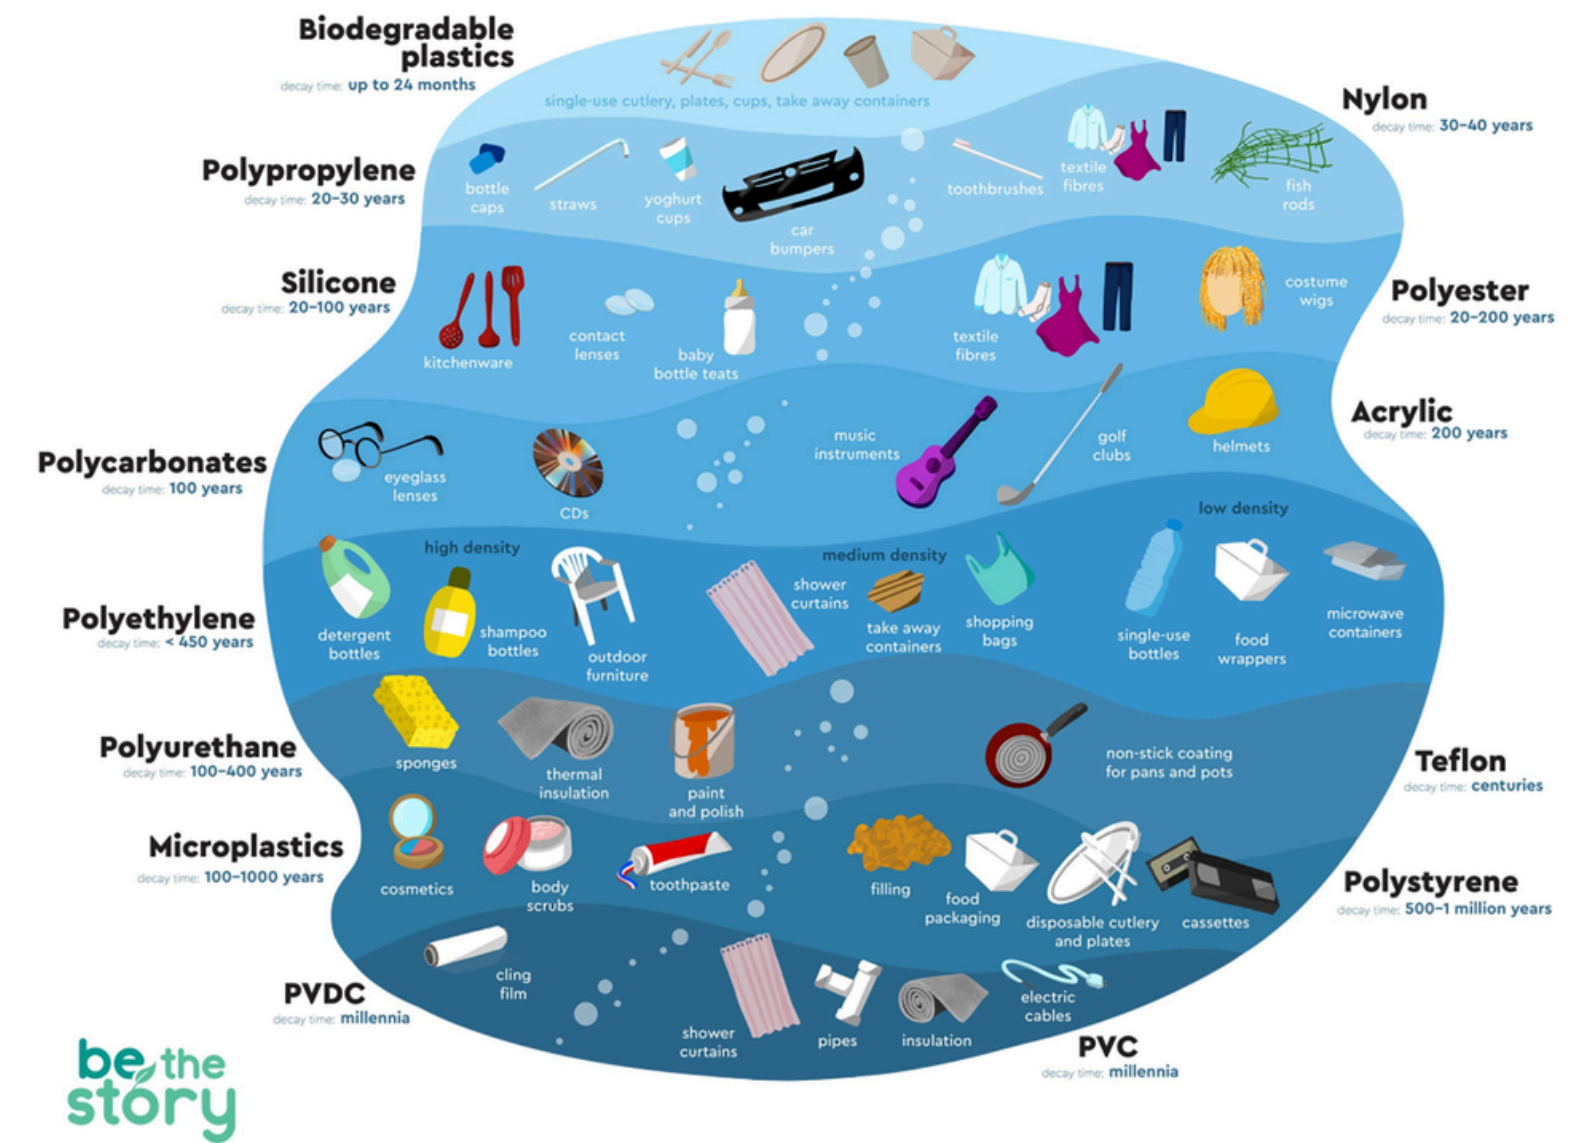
Biodegradable plastics
decay time: up to 24 months

single-use cutlery, plates, cups, take away containers

Nylon
decay time: 30–40 years

Polypropylene
decay time: 20–30 years

bottle caps

straws

yoghurt cups

car bumpers

toothbrushes

textile fibres

fish rods

Silicone
decay time: 20–100 years

kitchenware

contact lenses

baby bottle teats

textile fibres

costume wigs

Polyester
decay time: 20–200 years

Acrylic
decay time: 200 years

Polycarbonates
decay time: 100 years

eyeglass lenses

CDs

music instruments

golf clubs

helmets

low density

high density

medium density

Polyethylene
decay time: < 450 years

detergent bottles

shampoo bottles

outdoor furniture

shower curtains

take away containers

shopping bags

single-use bottles

food wrappers

microwave containers

Polyurethane
decay time: 100–400 years

sponges

thermal insulation

paint and polish

non-stick coating for pans and pots

Teflon
decay time: centuries

Microplastics
decay time: 100–1000 years

cosmetics

body scrubs

toothpaste

filling

food packaging

disposable cutlery and plates

cassettes

Polystyrene
decay time: 500–1 million years

PVDC
decay time: millennia

cling film

shower curtains

pipes

insulation

electric cables

PVC
decay time: millennia

be the story